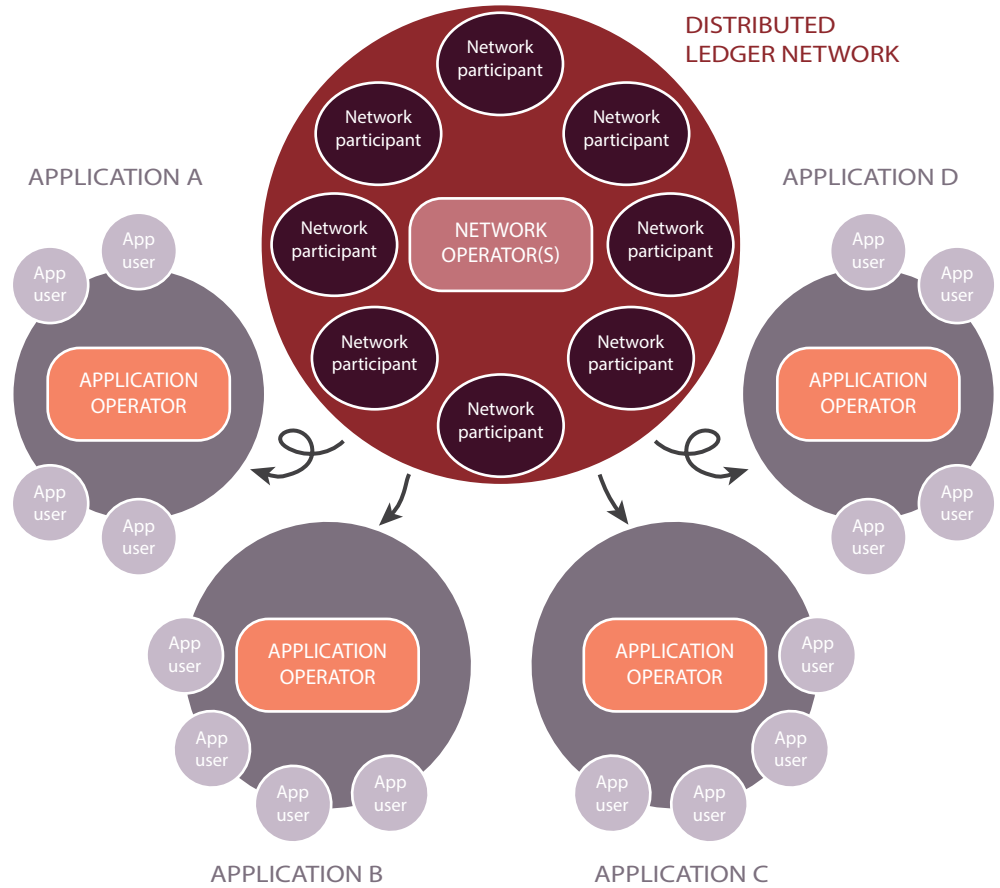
DISTRIBUTED LEDGER NETWORK

Network participant

Network participant

Network participant

Network participant

NETWORK OPERATOR(S)

Network participant

Network participant

Network participant

Network participant

APPLICATION A

App user

App user

APPLICATION OPERATOR

App user

App user

APPLICATION D

App user

App user

APPLICATION OPERATOR

App user

App user

APPLICATION OPERATOR

App user

App user

App user

App user

APPLICATION B

APPLICATION OPERATOR

App user

App user

App user

App user

APPLICATION C